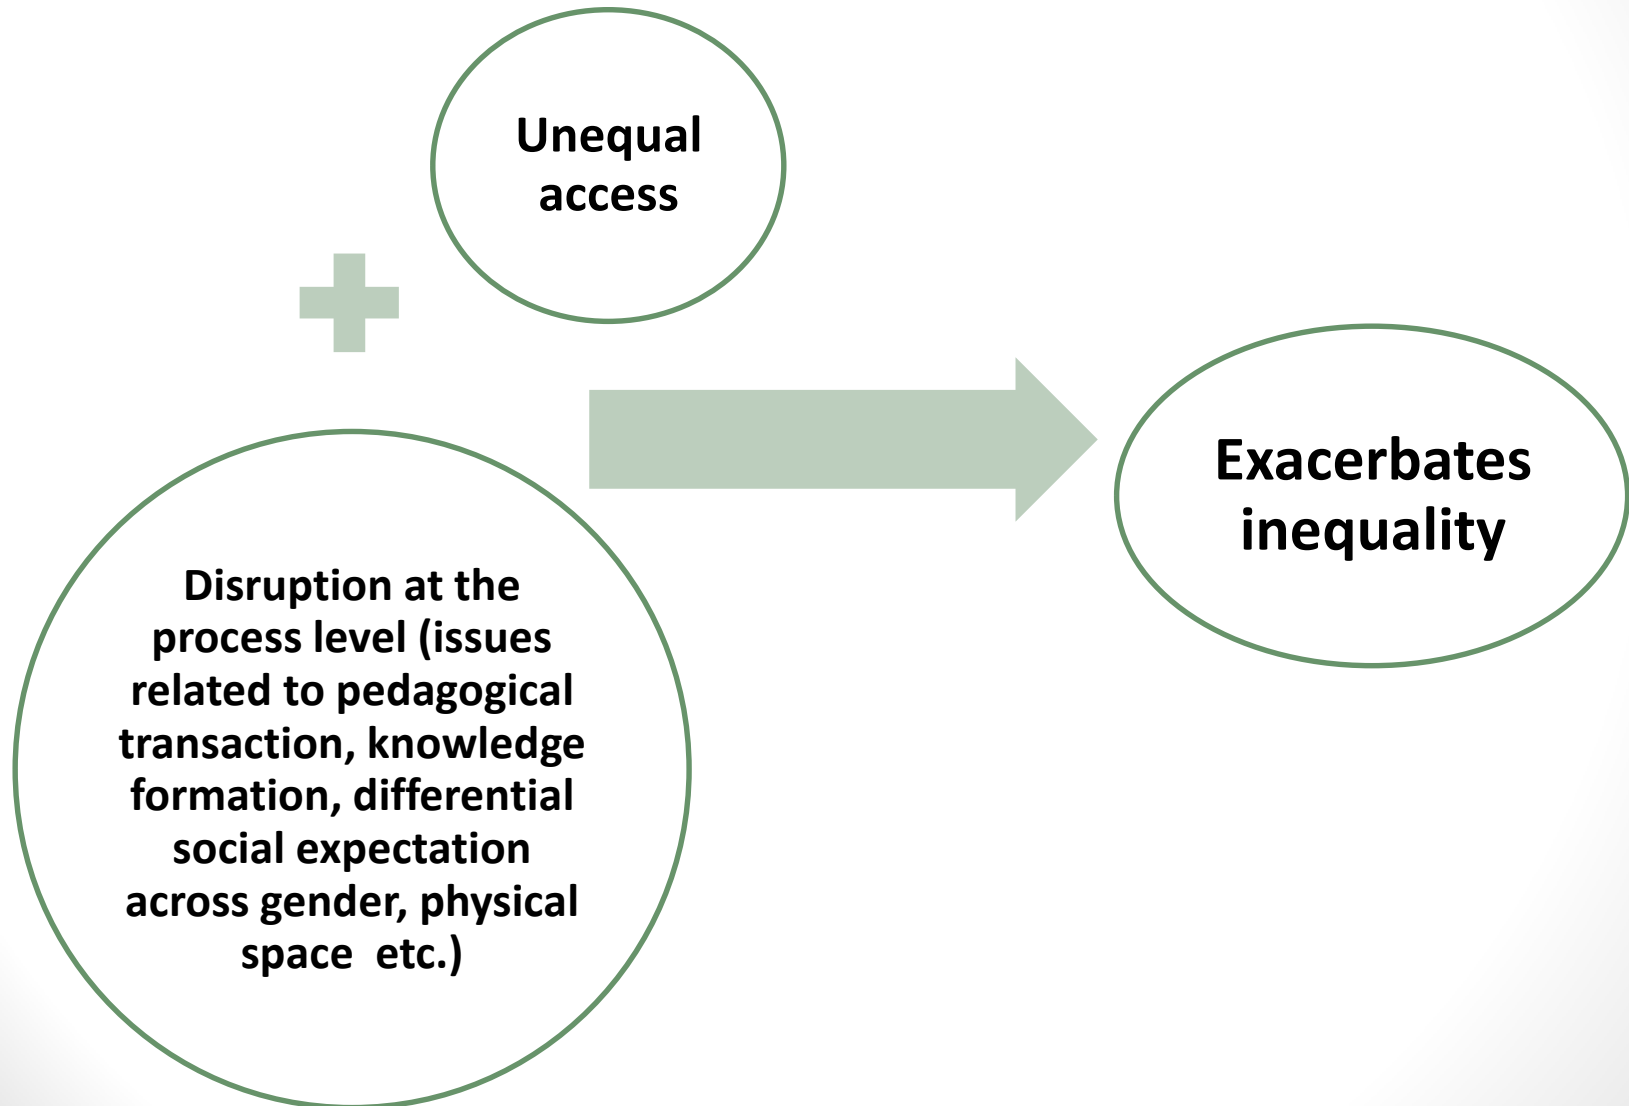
Unequal access

Disruption at the process level (issues related to pedagogical transaction, knowledge formation, differential social expectation across gender, physical space etc.)

Exacerbates inequality